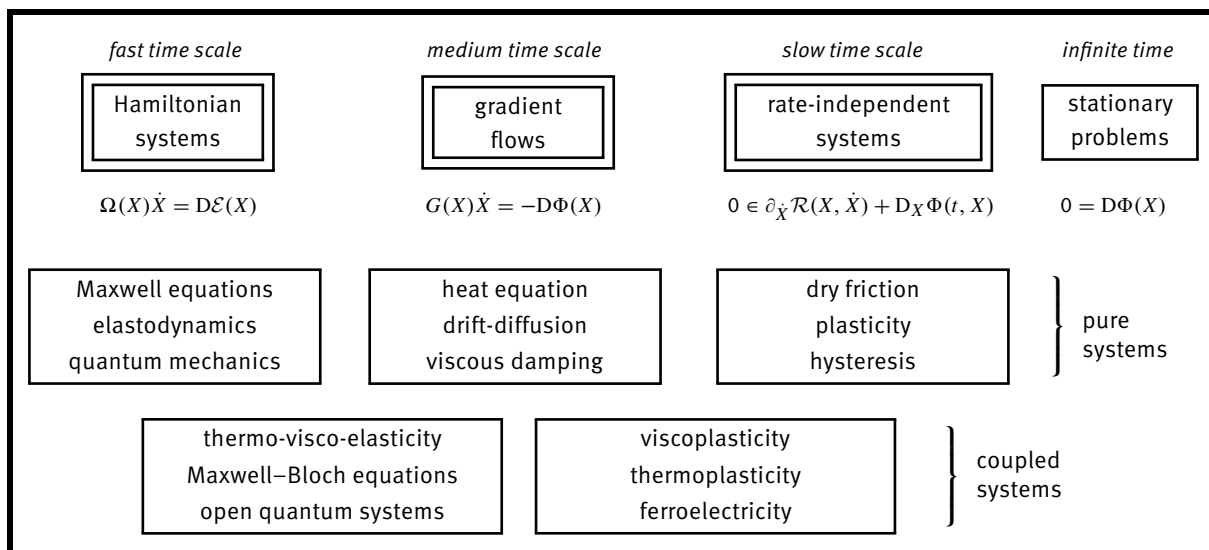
*fast time scale*

Hamiltonian systems

$\Omega(X)\dot{X} = \mathrm{D}\mathcal{E}(X)$

*medium time scale*

gradient flows

$G(X)\dot{X} = -\mathrm{D}\Phi(X)$

*slow time scale*

rate-independent systems

$0 \in \partial_{\dot{X}}\mathcal{R}(X,\dot{X}) + \mathrm{D}_X\Phi(t,X)$

*infinite time*

stationary problems

$0 = \mathrm{D}\Phi(X)$

Maxwell equations
elastodynamics
quantum mechanics

heat equation
drift-diffusion
viscous damping

dry friction
plasticity
hysteresis

pure systems

thermo-visco-elasticity
Maxwell–Bloch equations
open quantum systems

viscoplasticity
thermoplasticity
ferroelectricity

coupled systems